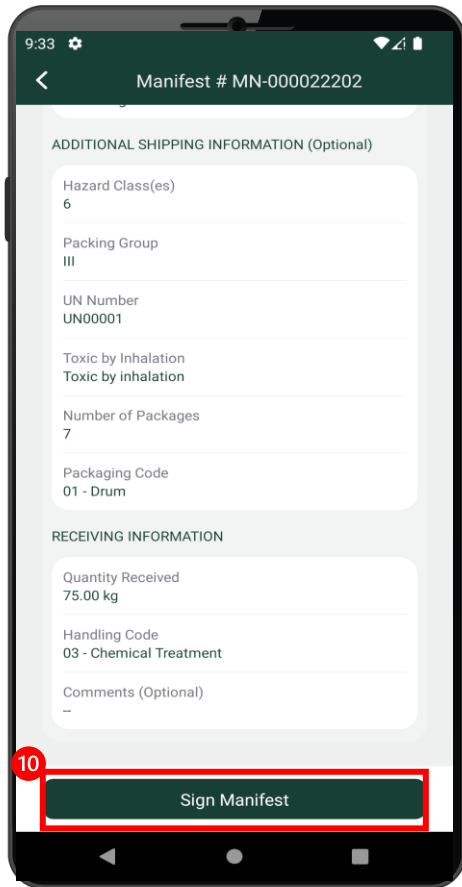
9:33

Manifest # MN-000022202

ADDITIONAL SHIPPING INFORMATION (Optional)

Hazard Class(es)
6

Packing Group
III

UN Number
UN00001

Toxic by Inhalation
Toxic by inhalation

Number of Packages
7

Packaging Code
01 - Drum

RECEIVING INFORMATION

Quantity Received
75.00 kg

Handling Code
03 - Chemical Treatment

Comments (Optional)
--

10

Sign Manifest